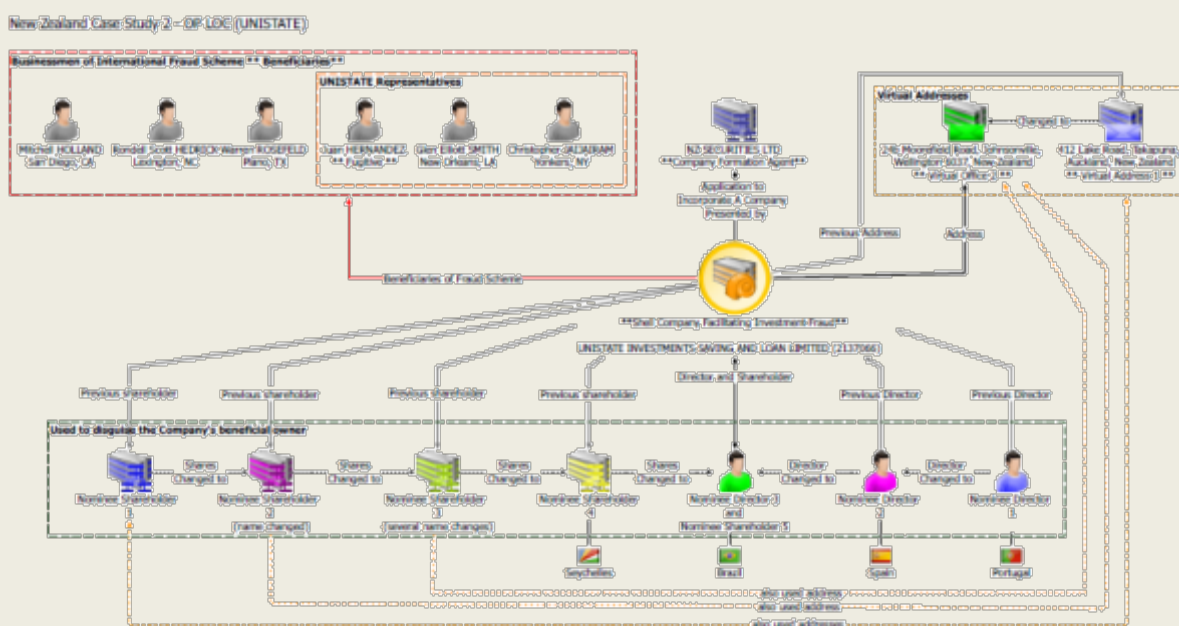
New Zealand Case Study 2 - OP LOC (UNISTATE)

Businessmen of International Fraud Scheme ** Beneficiaries**

Mitchell HOLLAND San Diego, CA

Rondell Scott HEDRICK Lexington, NC

Warren ROSEFELD Plano, TX

UNISTATE Representatives

Juan HERNANDEZ ** Fugitive**

Glen Elliott SMITH New Orleans, LA

Christopher JAGARAM Yonkers, NY

NZ SECURITIES LTD **Company Formation Agent**

Application to Incorporate A Company Presented by

Virtual Addresses

246 Moorefield Road, Johnsonville, Wellington 6037, New Zealand ** Virtual Office 2 **

Changed to

412 Lake Road, Takapuna, Auckland, New Zealand ** Virtual Address 1 **

Previous Address

Address

Beneficiaries of Fraud Scheme

**Shell Company Facilitating Investment Fraud**

UNISTATE INVESTMENTS SAVING AND LOAN LIMITED (2137066)

Previous shareholder

Previous shareholder

Previous shareholder

Previous shareholder

Director and Shareholder

Previous Director

Previous Director

Used to disguise the Company's beneficial owner

Shares Changed to

Shares Changed to

Shares Changed to

Shares Changed to

Director Changed to

Director Changed to

Nominee Shareholder 1

Nominee Shareholder 2 (name changed)

Nominee Shareholder 3 (several name changes)

Nominee Shareholder 4

Nominee Director 3 and Nominee Shareholder 5

Nominee Director 2

Nominee Director 1

Seychelles

Brazil

Spain

Portugal

also used address

also used address

also used address